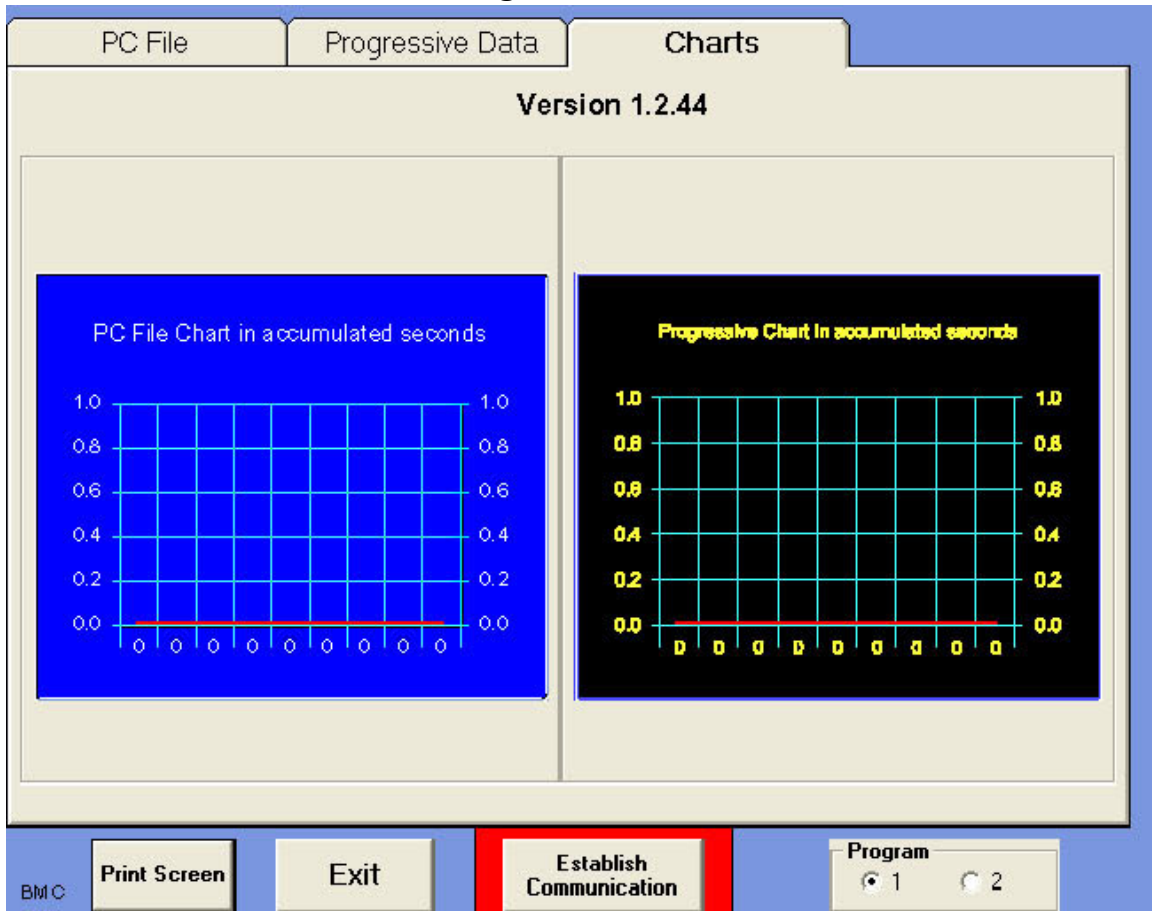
PC File
Progressive Data
Charts

Version 1.2.44

PC File Chart in accumulated seconds

1.0
0.8
0.6
0.4
0.2
0.0

1.0
0.8
0.6
0.4
0.2
0.0

0 0 0 0 0 0 0 0 0

Progressive Chart in accumulated seconds

1.0
0.8
0.6
0.4
0.2
0.0

1.0
0.8
0.6
0.4
0.2
0.0

0 0 0 0 0 0 0 0 0

BMC
Print Screen
Exit
Establish Communication
Program
1
2